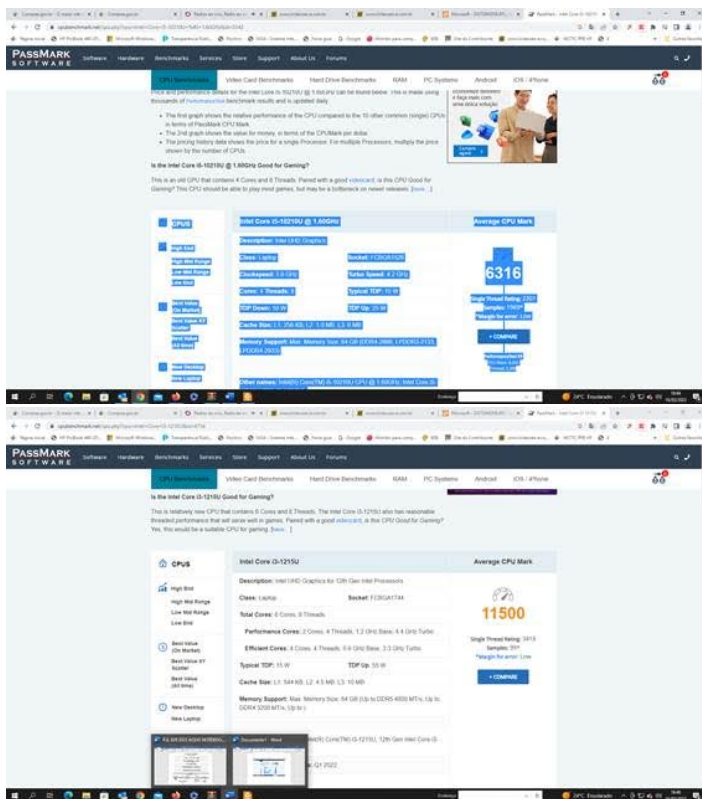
PASSMARK SOFTWARE

Software Hardware Benchmarks Services Store Support About Us Forums

CPU Benchmarks Video Card Benchmarks Hard Drive Benchmarks RAM PC Systems Android iOS / iPhone

Price and performance details for the Intel Core i5-10210U @ 1.60GHz can be found below. This is made using thousands of PerformanceTest benchmark results and is updated daily.

• The first graph shows the relative performance of the CPU compared to the 10 other common (single) CPUs in terms of PassMark CPU Mark.
• The 2nd graph shows the value for money, in terms of the CPUMark per dollar.
• The pricing history data shows the price for a single Processor. For multiple Processors, multiply the price shown by the number of CPUs.

Is the Intel Core i5-10210U @ 1.60GHz Good for Gaming?

This is an old CPU that contains 4 Cores and 8 Threads. Paired with a good videocard, is this CPU Good for Gaming? This CPU should be able to play most games, but may be a bottleneck on newer releases. [more...]

CPUS
High End
High Mid Range
Low Mid Range
Low End
Best Value (On Market)
Best Value XY Number
Best Value (All time)
New Desktop
New Laptop

Intel Core i5-10210U @ 1.60GHz

Description: Intel UHD Graphics

Class: Laptop
Socket: FCBGA1528
Clockspeed: 1.6 GHz
Turbo Speed: 4.2 GHz
Cores: 4 Threads: 8
Typical TDP: 15 W
TDP Down: 10 W
TDP Up: 25 W
Cache Size: L1: 256 KB, L2: 1.0 MB, L3: 6 MB
Memory Support: Max. Memory Size: 64 GB (DDR4-2666, LPDDR3-2133, LPDDR4-2933)
Other names: Intel(R) Core(TM) i5-10210U CPU @ 1.60GHz, Intel Core i5-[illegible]

Average CPU Mark
6316
Single Thread Rating: 2301
Samples: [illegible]
+ COMPARE

Is the Intel Core i3-1215U Good for Gaming?

This is relatively new CPU that contains 6 Cores and 8 Threads. The Intel Core i3-1215U also has reasonable threaded performance that will serve well in games. Paired with a good videocard, is this CPU Good for Gaming? Yes, this should be a suitable CPU for gaming. [more...]

CPUS
High End
High Mid Range
Low Mid Range
Low End
Best Value (On Market)
Best Value XY Number
Best Value (All time)
New Desktop
New Laptop

Intel Core i3-1215U

Description: Intel UHD Graphics for 12th Gen Intel Processors

Class: Laptop
Socket: FCBGA1744
Total Cores: 6 Cores, 8 Threads
Performance Cores: 2 Cores, 4 Threads, 1.2 GHz Base, 4.4 GHz Turbo
Efficient Cores: 4 Cores, 4 Threads, 0.9 GHz Base, 3.3 GHz Turbo
Typical TDP: 15 W
TDP Up: 55 W
Cache Size: L1: 544 KB, L2: 4.5 MB, L3: 10 MB
Memory Support: Max. Memory Size: 64 GB (Up to DDR5 4800 MT/s, Up to DDR4 3200 MT/s, Up to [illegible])
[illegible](R) Core(TM) i3-1215U, 12th Gen Intel Core i3-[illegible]
Q1 2022

Average CPU Mark
11500
Single Thread Rating: 3418
Samples: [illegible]
*Margin for error: Low
+ COMPARE